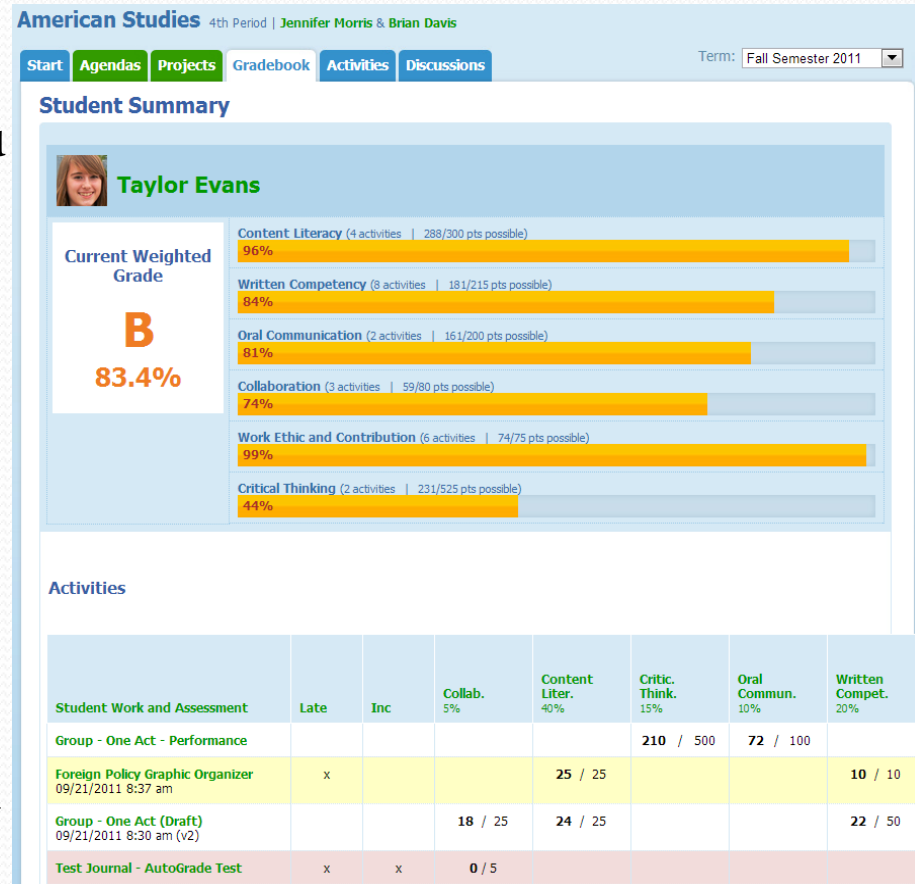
American Studies 4th Period | Jennifer Morris & Brian Davis

Start | Agendas | Projects | Gradebook | Activities | Discussions

Term: Fall Semester 2011

Student Summary

Taylor Evans

Current Weighted Grade

B

83.4%

Content Literacy (4 activities | 288/300 pts possible)
96%

Written Competency (8 activities | 181/215 pts possible)
84%

Oral Communication (2 activities | 161/200 pts possible)
81%

Collaboration (3 activities | 59/80 pts possible)
74%

Work Ethic and Contribution (6 activities | 74/75 pts possible)
99%

Critical Thinking (2 activities | 231/525 pts possible)
44%

Activities

| Student Work and Assessment | Late | Inc | Collab. 5% | Content Liter. 40% | Critic. Think. 15% | Oral Commun. 10% | Written Compet. 20% |
|---|---|---|---|---|---|---|---|
| Group - One Act - Performance | | | | | 210 / 500 | 72 / 100 | |
| Foreign Policy Graphic Organizer 09/21/2011 8:37 am | x | | | 25 / 25 | | | 10 / 10 |
| Group - One Act (Draft) 09/21/2011 8:30 am (v2) | | | 18 / 25 | 24 / 25 | | | 22 / 50 |
| Test Journal - AutoGrade Test | x | x | 0 / 5 | | | | |